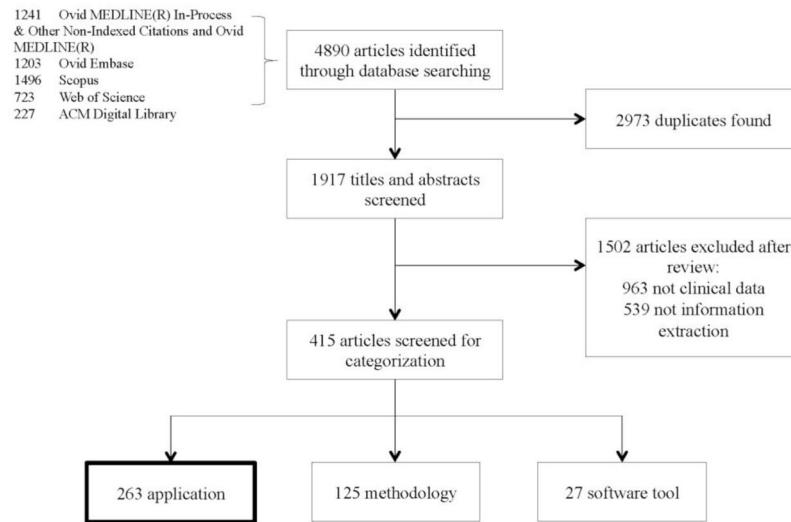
1241 Ovid MEDLINE(R) In-Process & Other Non-Indexed Citations and Ovid MEDLINE(R)
1203 Ovid Embase
1496 Scopus
723 Web of Science
227 ACM Digital Library

4890 articles identified through database searching

2973 duplicates found

1917 titles and abstracts screened

1502 articles excluded after review:
963 not clinical data
539 not information extraction

415 articles screened for categorization

263 application

125 methodology

27 software tool